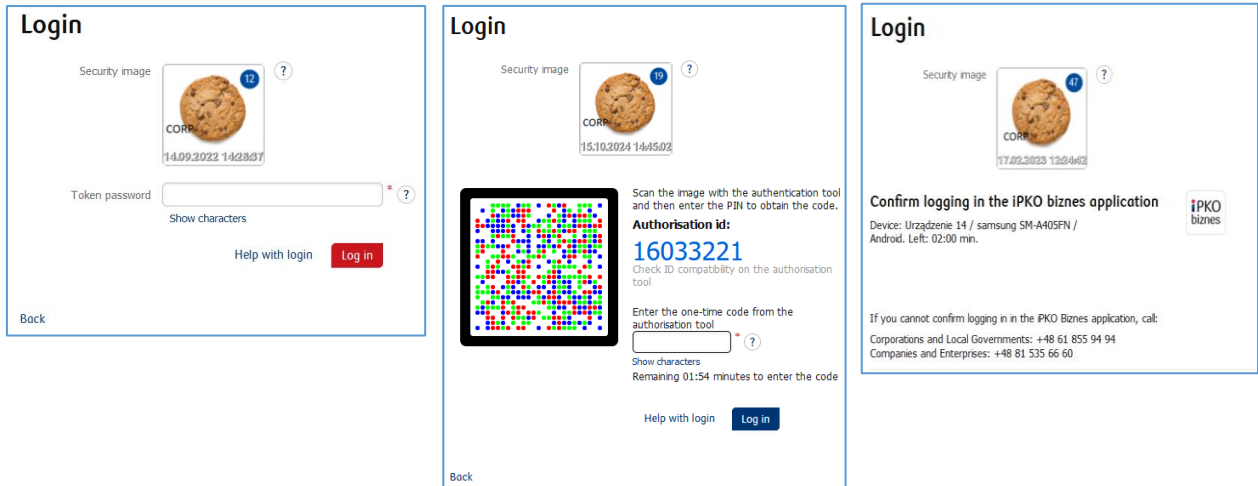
Login

Security image

12 ?

CORP

14.09.2022 14:28:37

Token password * ?

Show characters

Help with login Log in

Back

Login

Security image

19 ?

CORP

15.10.2024 14:45:02

Scan the image with the authentication tool and then enter the PIN to obtain the code.

Authorisation id:

16033221

Check ID compatibility on the authorisation tool

Enter the one-time code from the authorisation tool

* ?

Show characters

Remaining 01:54 minutes to enter the code

Help with login Log in

Back

Login

Security image

47 ?

CORP

17.02.2023 13:24:43

Confirm logging in the iPKO biznes application

iPKO biznes

Device: Urządzenie 14 / samsung SM-A405FN / Android. Left: 02:00 min.

If you cannot confirm logging in in the iPKO Biznes application, call:

Corporations and Local Governments: +48 61 855 94 94
Companies and Enterprises: +48 81 535 66 60